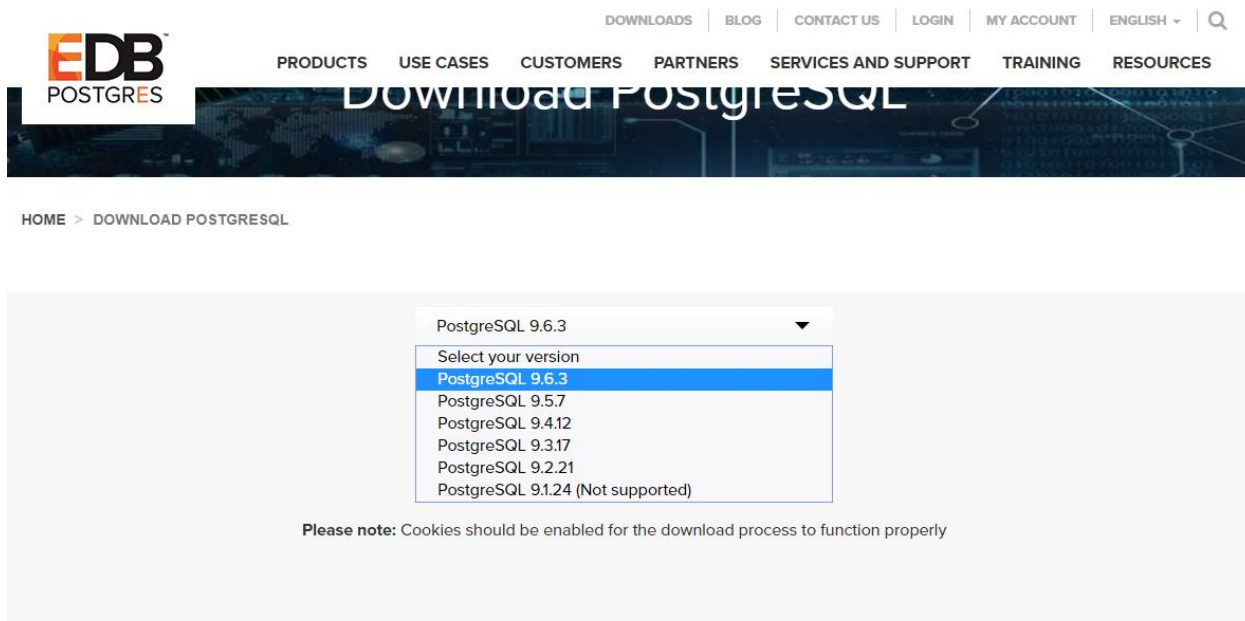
DOWNLOADS | BLOG | CONTACT US | LOGIN | MY ACCOUNT | ENGLISH

EDB™ POSTGRES

PRODUCTS USE CASES CUSTOMERS PARTNERS SERVICES AND SUPPORT TRAINING RESOURCES

Download PostgreSQL

HOME > DOWNLOAD POSTGRESQL

PostgreSQL 9.6.3

Select your version
PostgreSQL 9.6.3
PostgreSQL 9.5.7
PostgreSQL 9.4.12
PostgreSQL 9.3.17
PostgreSQL 9.2.21
PostgreSQL 9.1.24 (Not supported)

**Please note:** Cookies should be enabled for the download process to function properly